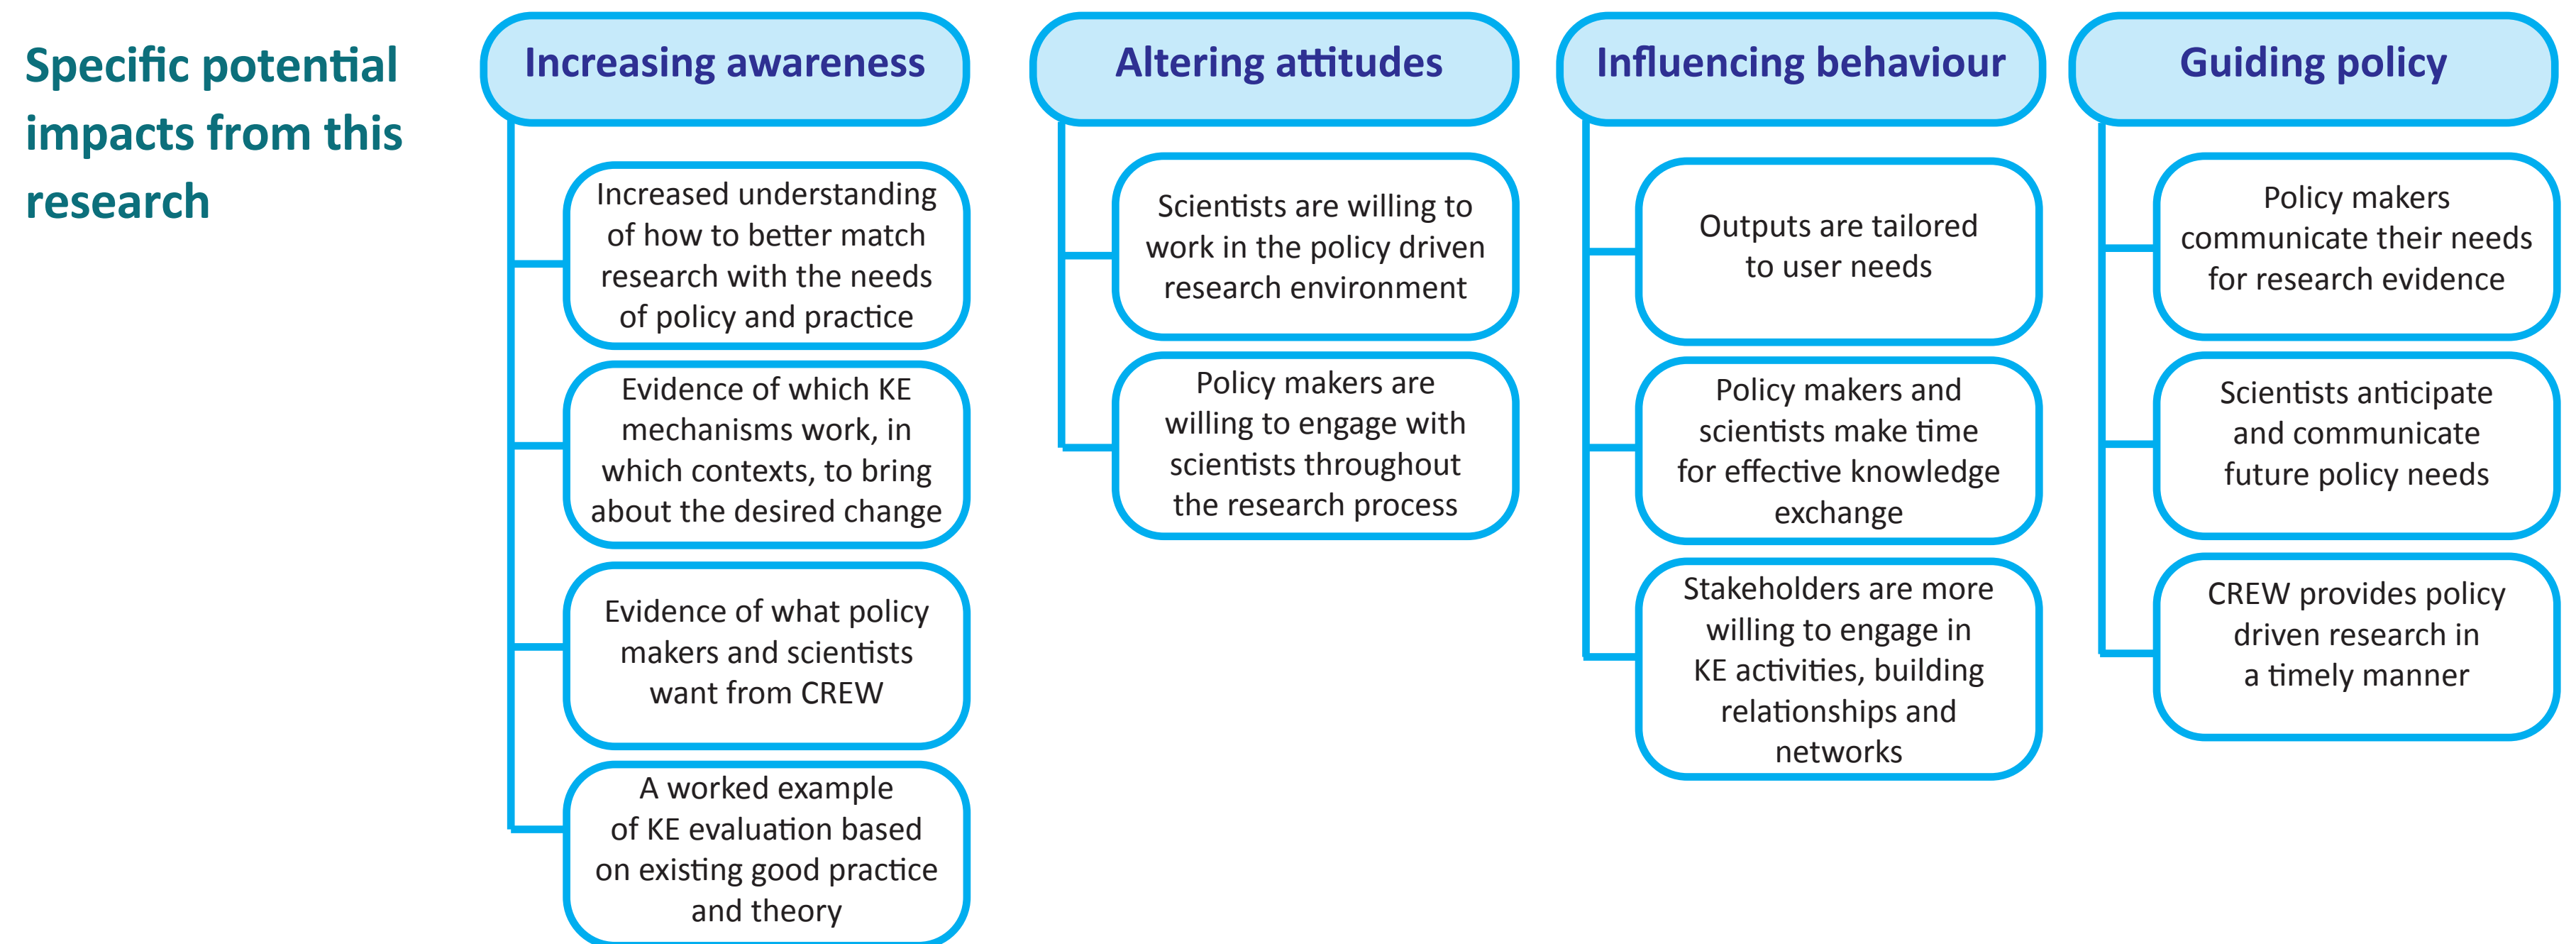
Specific potential impacts from this research

Increasing awareness

Increased understanding of how to better match research with the needs of policy and practice

Evidence of which KE mechanisms work, in which contexts, to bring about the desired change

Evidence of what policy makers and scientists want from CREW

A worked example of KE evaluation based on existing good practice and theory

Altering attitudes

Scientists are willing to work in the policy driven research environment

Policy makers are willing to engage with scientists throughout the research process

Influencing behaviour

Outputs are tailored to user needs

Policy makers and scientists make time for effective knowledge exchange

Stakeholders are more willing to engage in KE activities, building relationships and networks

Guiding policy

Policy makers communicate their needs for research evidence

Scientists anticipate and communicate future policy needs

CREW provides policy driven research in a timely manner